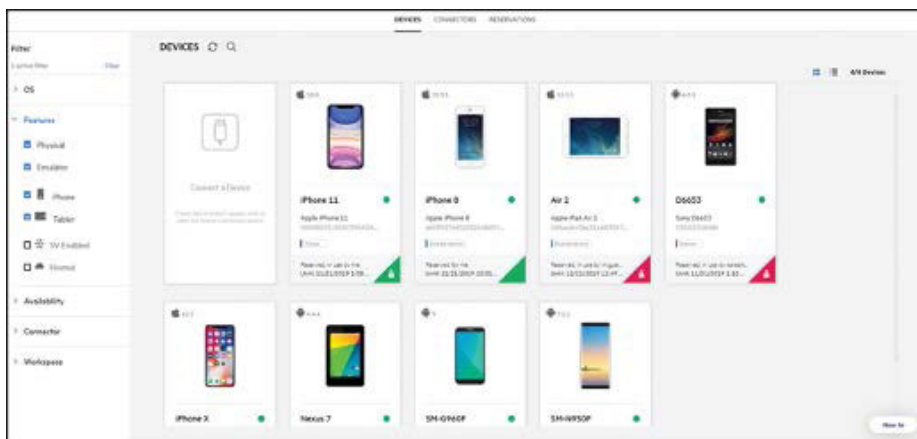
DEVICES CONNECTORS RESERVATIONS

Filter
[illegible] Clear

OS

Features

Physical

Emulator

Phone

Tablet

5V Enabled

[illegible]

Availability

Connector

Workspace

DEVICES

4/4 Devices

Connect a Device

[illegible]

iPhone 11
Apple iPhone 11
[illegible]
Reserved by me
Until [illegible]

iPhone 8
Apple iPhone 8
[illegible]
Reserved by me
Until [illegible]

Air 2
Apple iPad Air 2
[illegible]
Reserved, in use by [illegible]
Until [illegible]

D6653
Sony D6653
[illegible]
Reserved, in use by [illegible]
Until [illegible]

iPhone X

Nexus 7

SM-G960F

SM-N950F

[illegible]